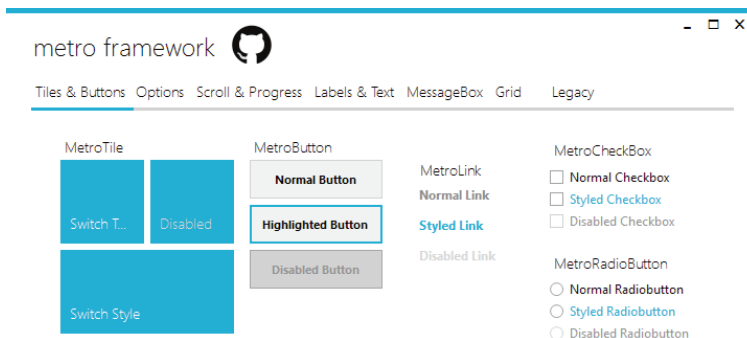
metro framework

Tiles & Buttons Options Scroll & Progress Labels & Text MessageBox Grid Legacy

MetroTile

Switch T...

Disabled

Switch Style

MetroButton

Normal Button

Highlighted Button

Disabled Button

MetroLink

Normal Link

Styled Link

Disabled Link

MetroCheckBox

Normal Checkbox

Styled Checkbox

Disabled Checkbox

MetroRadioButton

Normal Radiobutton

Styled Radiobutton

Disabled Radiobutton